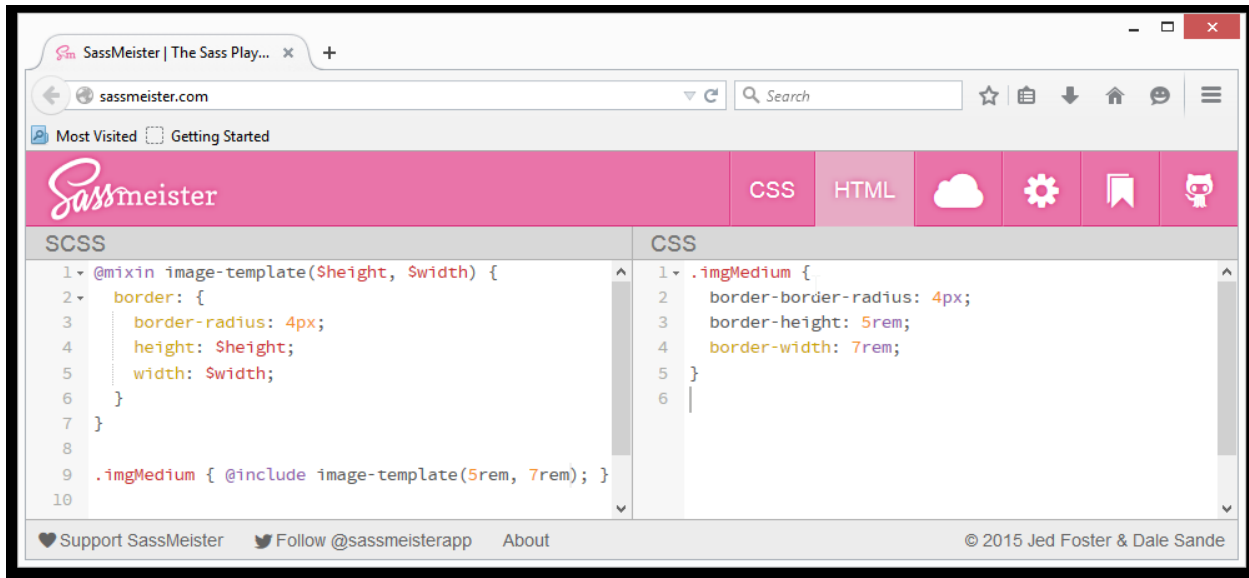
SassMeister | The Sass Play... ×
+
sassmeister.com
Search
Most Visited
Getting Started
Sassmeister
CSS
HTML
SCSS
1 @mixin image-template($height, $width) {
2 border: {
3 border-radius: 4px;
4 height: $height;
5 width: $width;
6 }
7 }
8
9 .imgMedium { @include image-template(5rem, 7rem); }
10
CSS
1 .imgMedium {
2 border-border-radius: 4px;
3 border-height: 5rem;
4 border-width: 7rem;
5 }
6
Support SassMeister
Follow @sassmeisterapp
About
© 2015 Jed Foster & Dale Sande